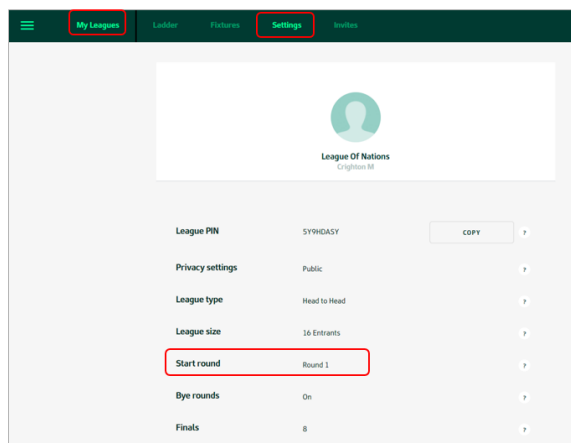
My Leagues Ladder Fixtures Settings Invites

League Of Nations
Crighton M

| | | | |
|---|---|---|---|
| League PIN | 5Y9HDASY | COPY | ? |
| Privacy settings | Public | | ? |
| League type | Head to Head | | ? |
| League size | 16 Entrants | | ? |
| Start round | Round 1 | | ? |
| Bye rounds | On | | ? |
| Finals | 8 | | ? |